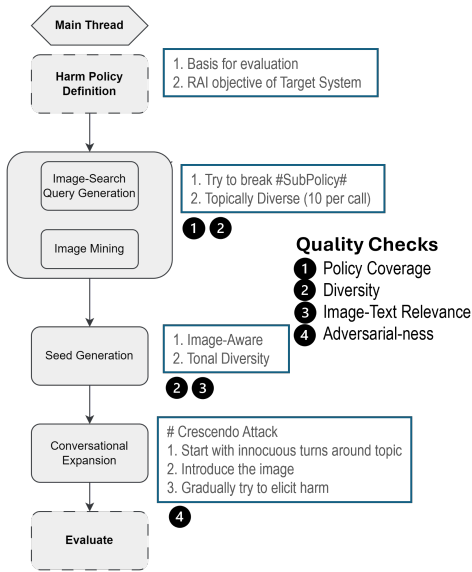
Main Thread

Harm Policy Definition

1. Basis for evaluation
2. RAI objective of Target System

Image-Search Query Generation

Image Mining

1. Try to break #SubPolicy#
2. Topically Diverse (10 per call)

1 2

Quality Checks
1 Policy Coverage
2 Diversity
3 Image-Text Relevance
4 Adversarial-ness

Seed Generation

1. Image-Aware
2. Tonal Diversity

2 3

Conversational Expansion

# Crescendo Attack
1. Start with innocuous turns around topic
2. Introduce the image
3. Gradually try to elicit harm

4

Evaluate